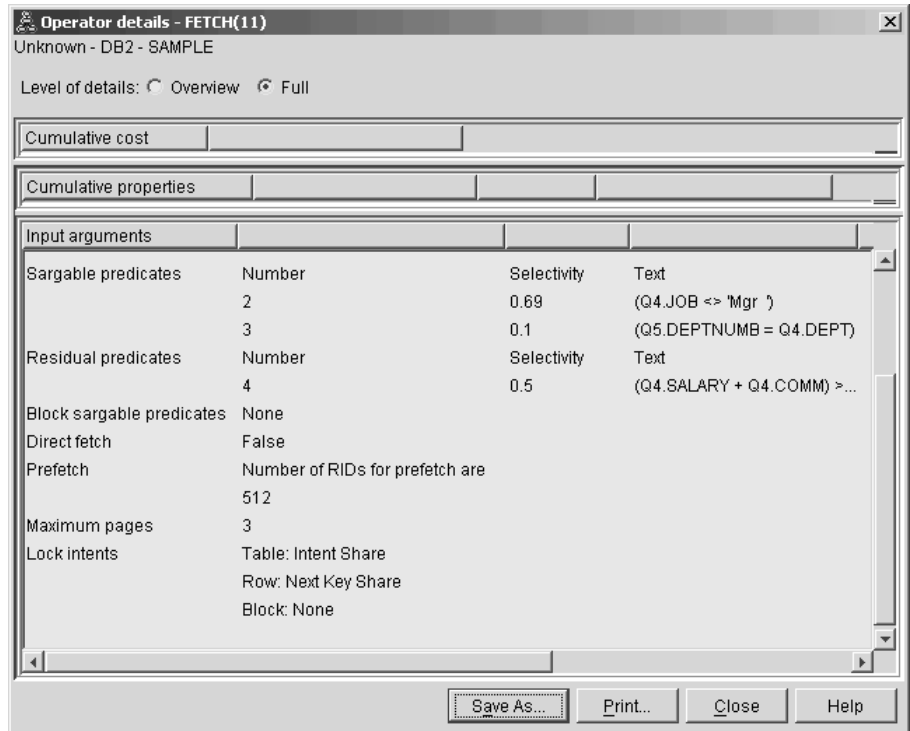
Operator details - FETCH(11)
Unknown - DB2 - SAMPLE

Level of details: Overview Full

Cumulative cost

Cumulative properties

Input arguments

| Sargable predicates | Number | Selectivity | Text |
|---|---|---|---|
| | 2 | 0.69 | (Q4.JOB <> 'Mgr ') |
| | 3 | 0.1 | (Q5.DEPTNUMB = Q4.DEPT) |
| Residual predicates | Number | Selectivity | Text |
| | 4 | 0.5 | (Q4.SALARY + Q4.COMM) >... |
| Block sargable predicates | None | | |
| Direct fetch | False | | |
| Prefetch | Number of RIDs for prefetch are | | |
| | 512 | | |
| Maximum pages | 3 | | |
| Lock intents | Table: Intent Share | | |
| | Row: Next Key Share | | |
| | Block: None | | |

Save As... Print... Close Help